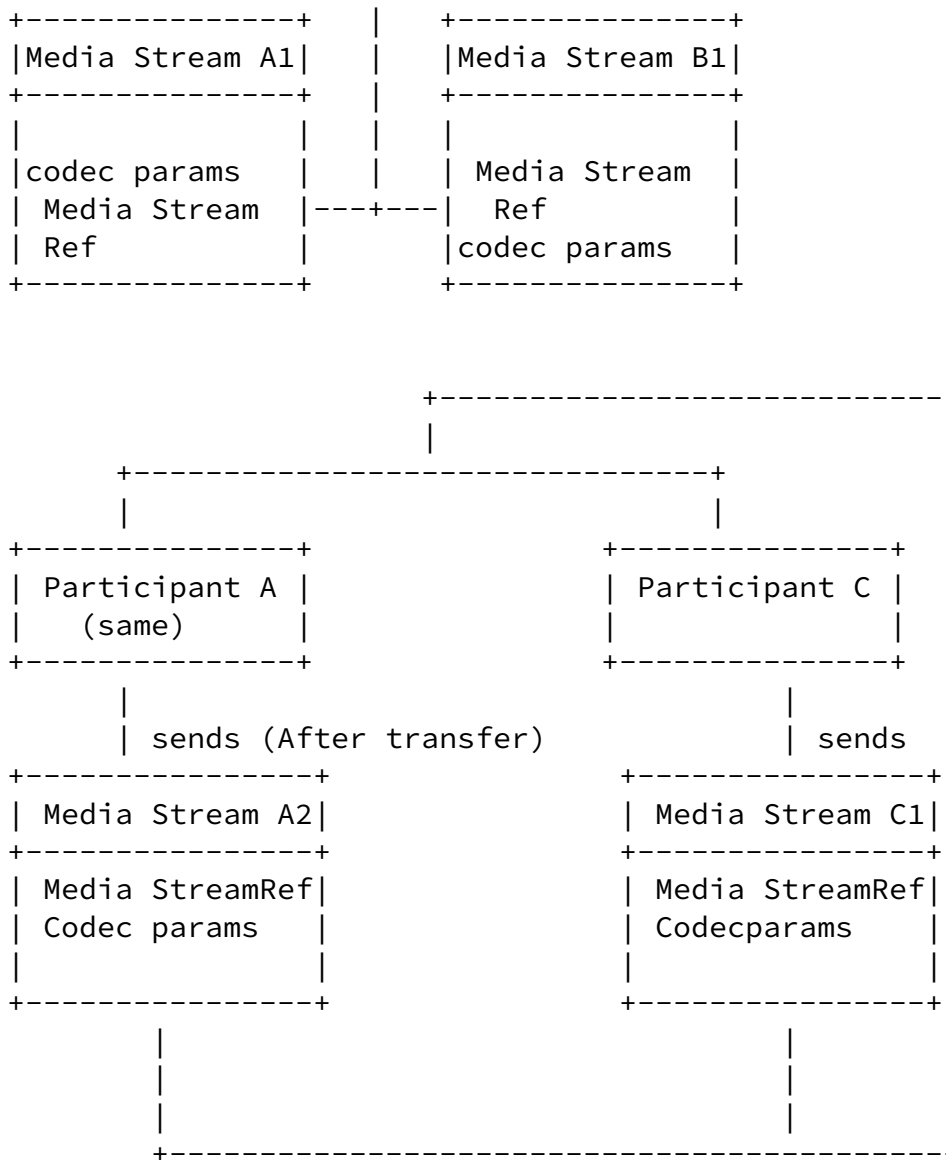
+---------------+    |    +---------------+
|Media Stream A1|    |    |Media Stream B1|
+---------------+    |    +---------------+
|               |    |    |               |
|codec params   |    |    | Media Stream  |
| Media Stream  |---+---|  Ref          |
| Ref           |         |codec params   |
+---------------+         +---------------+

                          +------------------------
                          |
      +-------------------------------+
      |                               |
+---------------+              +---------------+
| Participant A |              | Participant C |
|   (same)      |              |               |
+---------------+              +---------------+
      |                              |
      | sends (After transfer)       | sends
+----------------+              +----------------+
| Media Stream A2|              | Media Stream C1|
+----------------+              +----------------+
| Media StreamRef|              | Media StreamRef|
| Codec params   |              | Codecparams    |
|                |              |                |
+----------------+              +----------------+
        |                            |
        |                            |
        |                            |
        +-----------------------------------------